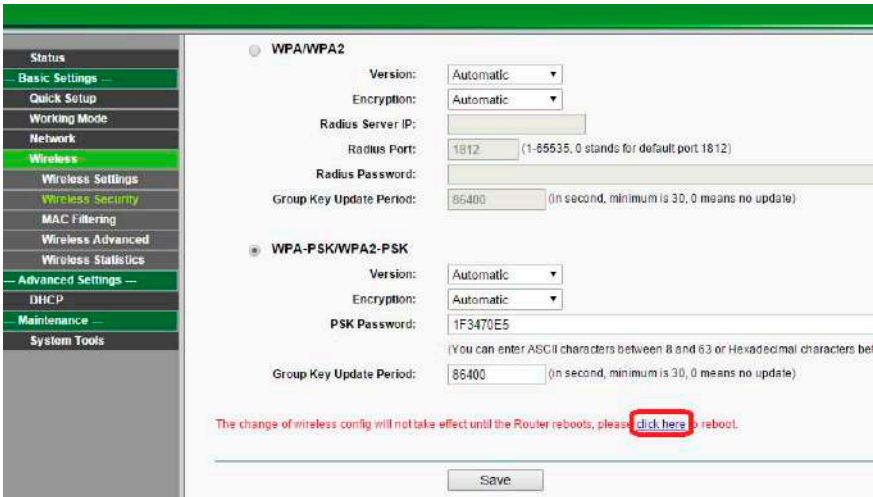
Status
-- Basic Settings --
Quick Setup
Working Mode
Network
- Wireless -
Wireless Settings
Wireless Security
MAC Filtering
Wireless Advanced
Wireless Statistics
-- Advanced Settings --
DHCP
- Maintenance --
System Tools

WPA/WPA2

Version: Automatic
Encryption: Automatic
Radius Server IP:
Radius Port: 1812 (1-65535, 0 stands for default port 1812)
Radius Password:
Group Key Update Period: 86400 (in second, minimum is 30, 0 means no update)

WPA-PSK/WPA2-PSK

Version: Automatic
Encryption: Automatic
PSK Password: 1F3470E5
(You can enter ASCII characters between 8 and 63 or Hexadecimal characters be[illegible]
Group Key Update Period: 86400 (in second, minimum is 30, 0 means no update)

The change of wireless config will not take effect until the Router reboots, please click here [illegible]o reboot.

Save